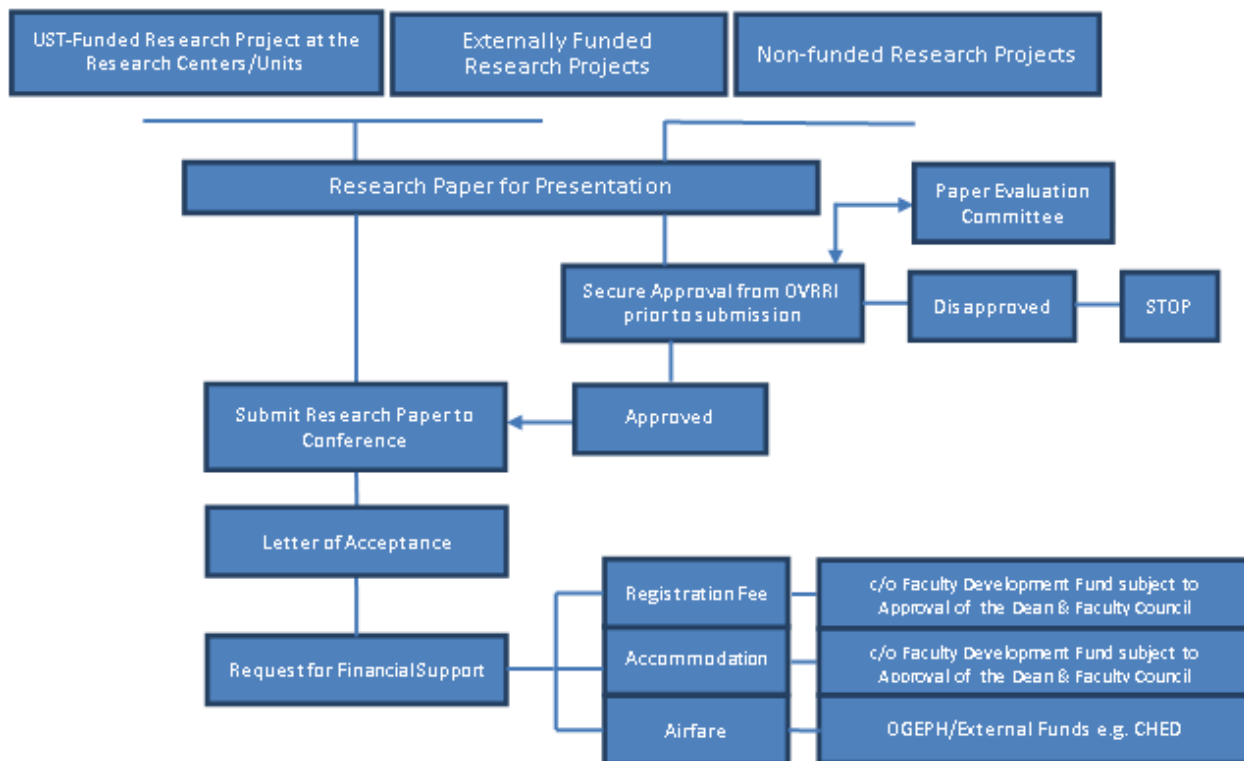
UST-Funded Research Project at the Research Centers/Units

Externally Funded Research Projects

Non-funded Research Projects

Research Paper for Presentation

Paper Evaluation Committee

Secure Approval from OVRRI prior to submission

Disapproved

STOP

Submit Research Paper to Conference

Approved

Letter of Acceptance

Request for Financial Support

Registration Fee

c/o Faculty Development Fund subject to Approval of the Dean & Faculty Council

Accommodation

c/o Faculty Development Fund subject to Approval of the Dean & Faculty Council

Airfare

OGEPH/External Funds e.g. CHED